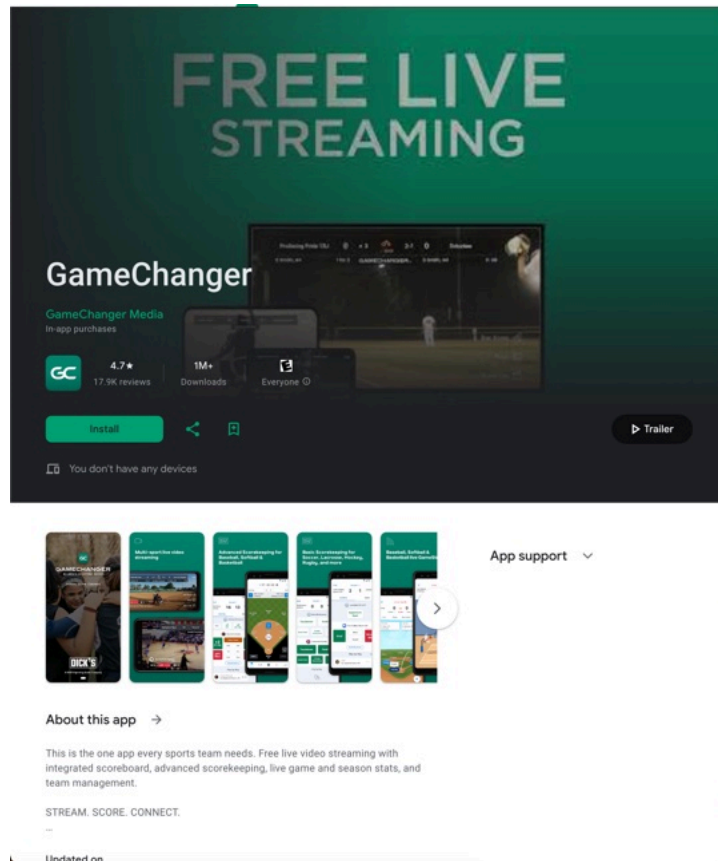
FREE LIVE STREAMING

GameChanger

GameChanger Media
In-app purchases

GC

4.7★
17.9K reviews

1M+
Downloads

E
Everyone ⓘ

Install

▷ Trailer

You don't have any devices

GAMECHANGER

DICK'S

Multi sport live video streaming

Advanced Scorekeeping for Baseball, Softball & Basketball

Basic Scorekeeping for Soccer, Lacrosse, Hockey, Rugby, and more

Baseball, Softball & Basketball live GameStream

App support

About this app →

This is the one app every sports team needs. Free live video streaming with integrated scoreboard, advanced scorekeeping, live game and season stats, and team management.

STREAM. SCORE. CONNECT.

Updated on